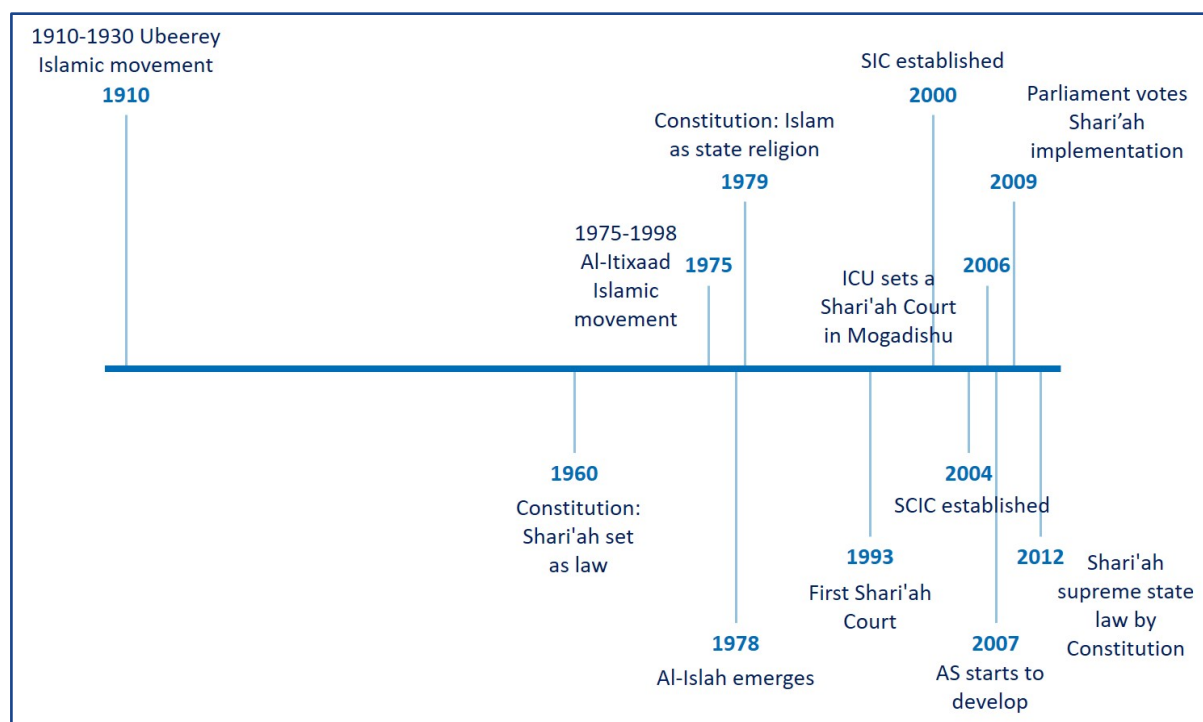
1910-1930 Ubeerey Islamic movement
1910

Constitution: Islam as state religion
1979

1975-1998 Al-Itixaad Islamic movement
1975

SIC established
2000

ICU sets a Shari'ah Court in Mogadishu
2006

Parliament votes Shari'ah implementation
2009

1960
Constitution: Shari'ah set as law

1978
Al-Islah emerges

1993
First Shari'ah Court

2004
SCIC established

2007
AS starts to develop

2012
Shari'ah supreme state law by Constitution